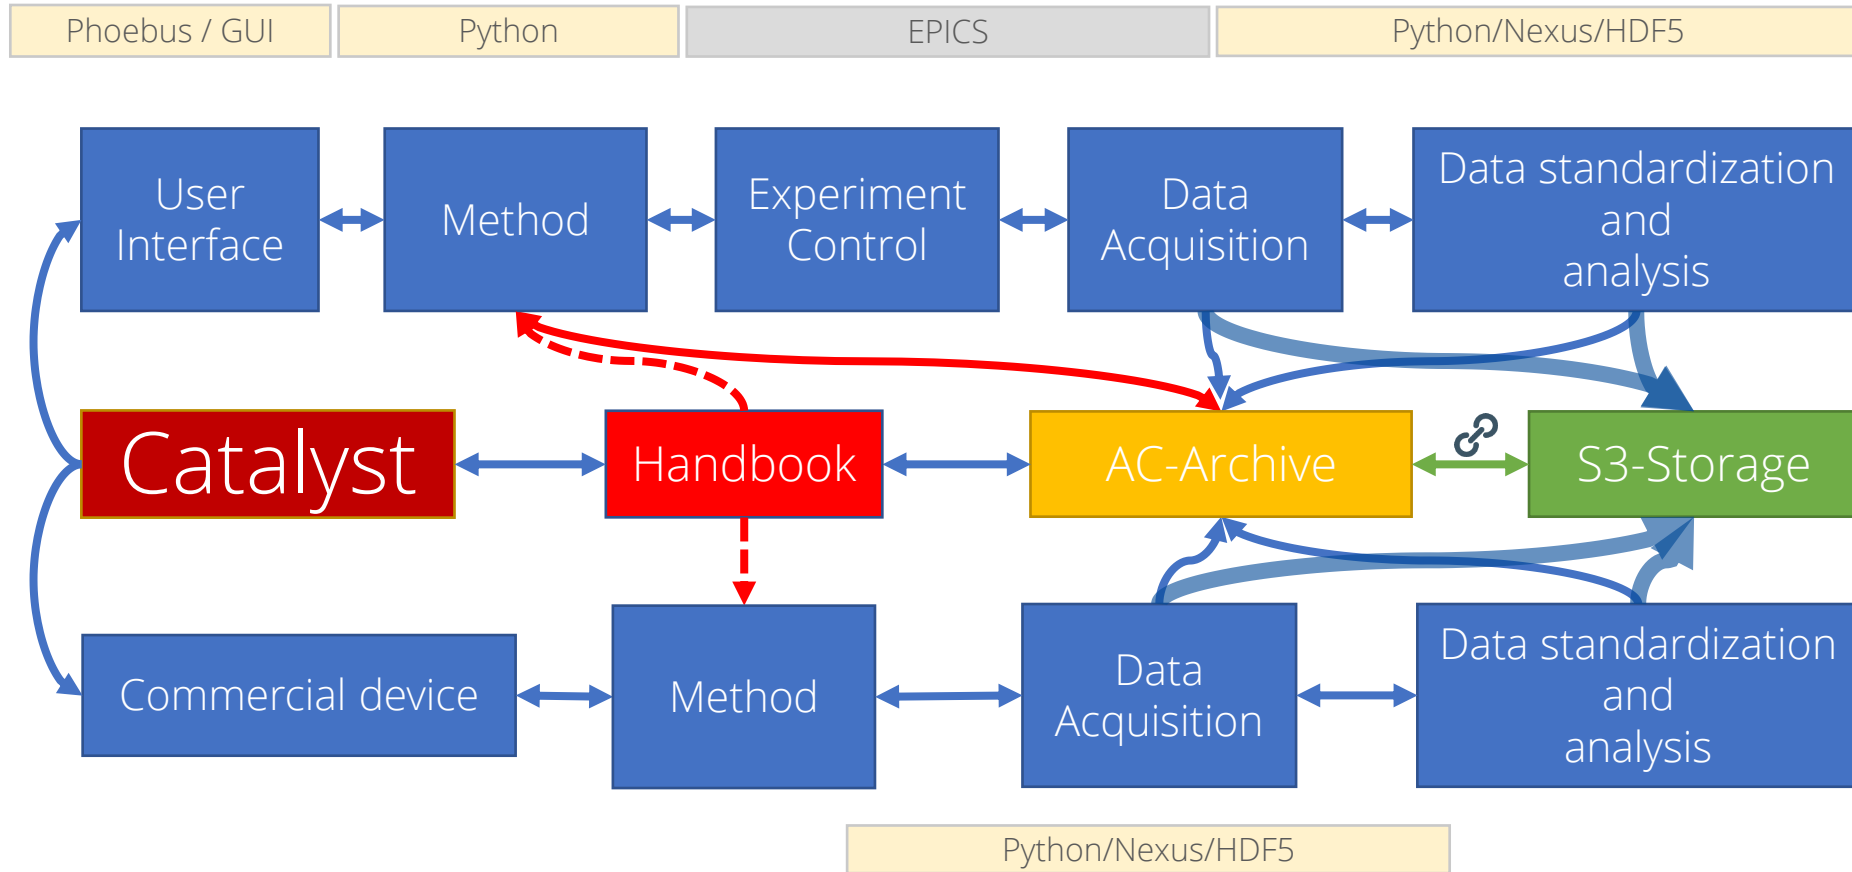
Phoebus / GUI

Python

EPICS

Python/Nexus/HDF5

User Interface

Method

Experiment Control

Data Acquisition

Data standardization and analysis

Catalyst

Handbook

AC-Archive

S3-Storage

Commercial device

Method

Data Acquisition

Data standardization and analysis

Python/Nexus/HDF5